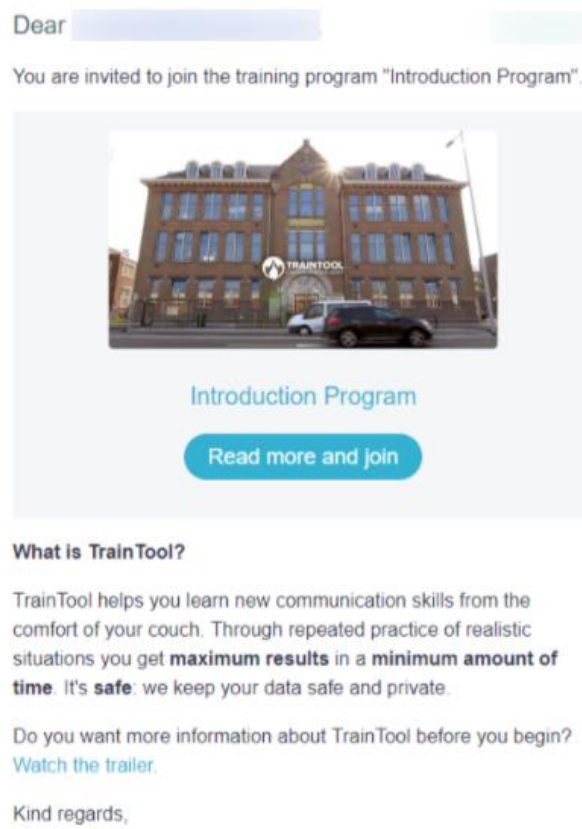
Dear

You are invited to join the training program "Introduction Program".

TRAINTOOL

Introduction Program

Read more and join

**What is TrainTool?**

TrainTool helps you learn new communication skills from the comfort of your couch. Through repeated practice of realistic situations you get **maximum results** in a **minimum amount of time**. It's **safe**: we keep your data safe and private.

Do you want more information about TrainTool before you begin? Watch the trailer.

Kind regards,